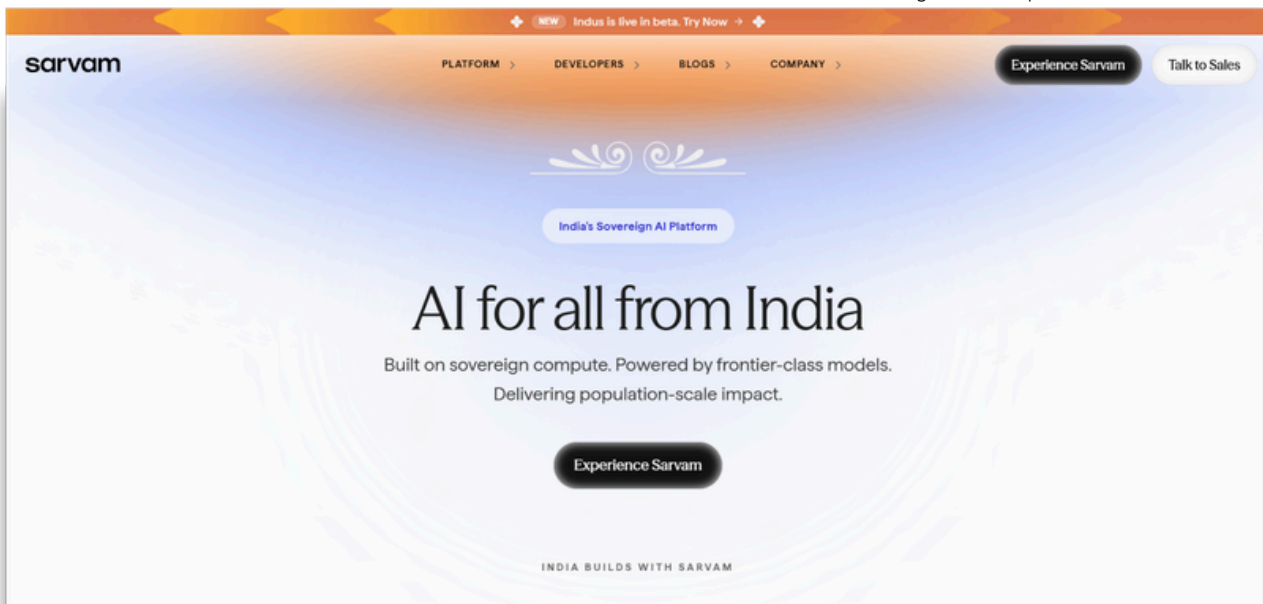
NEW Indus is live in beta. Try Now →

sarvam

PLATFORM › DEVELOPERS › BLOGS › COMPANY ›

Experience Sarvam

Talk to Sales

India's Sovereign AI Platform

AI for all from India

Built on sovereign compute. Powered by frontier-class models. Delivering population-scale impact.

Experience Sarvam

INDIA BUILDS WITH SARVAM